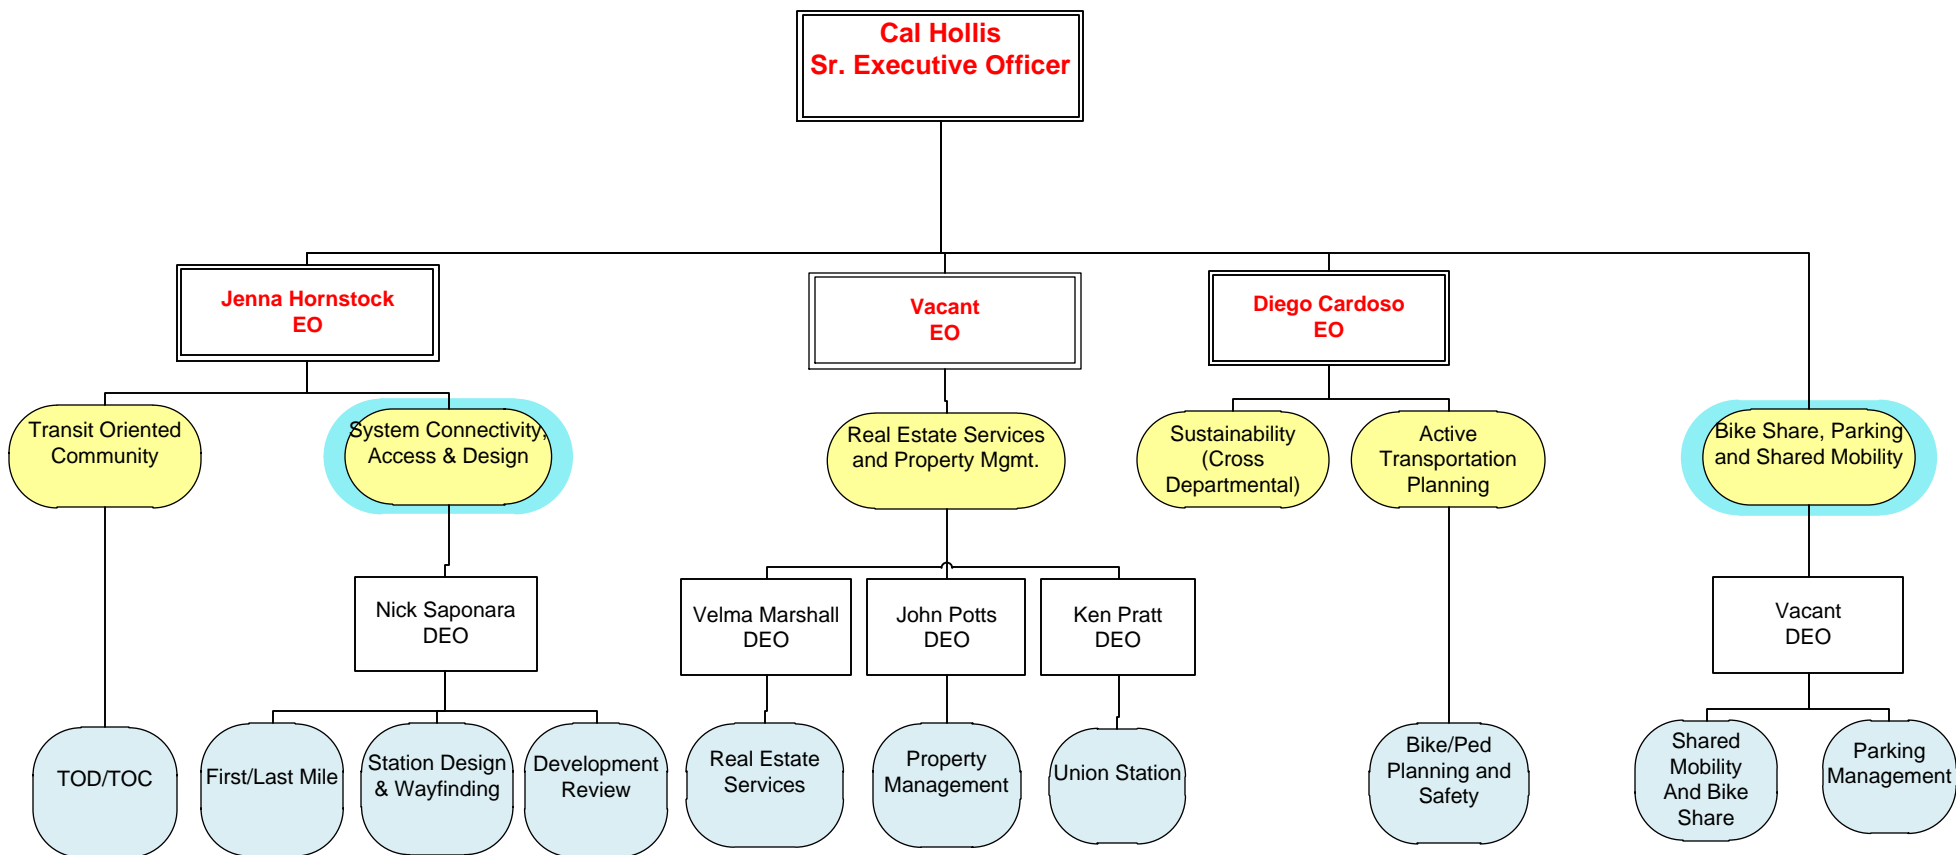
Cal Hollis
Sr. Executive Officer

Jenna Hornstock
EO

Vacant
EO

Diego Cardoso
EO

Transit Oriented Community

System Connectivity, Access & Design

Real Estate Services and Property Mgmt.

Sustainability (Cross Departmental)

Active Transportation Planning

Bike Share, Parking and Shared Mobility

Nick Saponara
DEO

Velma Marshall
DEO

John Potts
DEO

Ken Pratt
DEO

Vacant
DEO

TOD/TOC

First/Last Mile

Station Design & Wayfinding

Development Review

Real Estate Services

Property Management

Union Station

Bike/Ped Planning and Safety

Shared Mobility And Bike Share

Parking Management